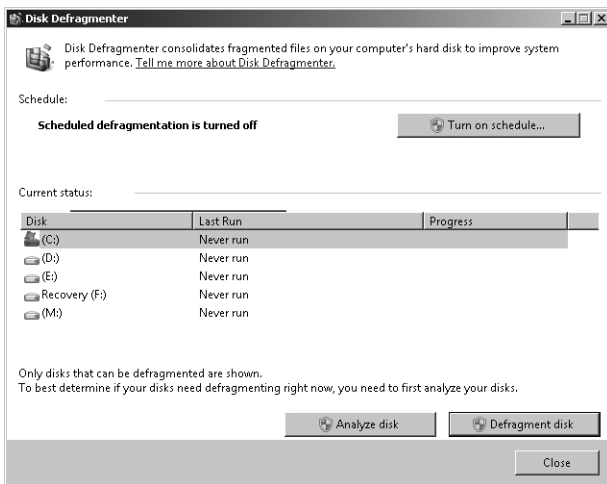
Disk Defragmenter

Disk Defragmenter consolidates fragmented files on your computer's hard disk to improve system performance. Tell me more about Disk Defragmenter.

Schedule:

Scheduled defragmentation is turned off

Turn on schedule...

Current status:

| Disk | Last Run | Progress |
|---|---|---|
| (C:) | Never run | |
| (D:) | Never run | |
| (E:) | Never run | |
| Recovery (F:) | Never run | |
| (M:) | Never run | |

Only disks that can be defragmented are shown.
To best determine if your disks need defragmenting right now, you need to first analyze your disks.

Analyze disk

Defragment disk

Close